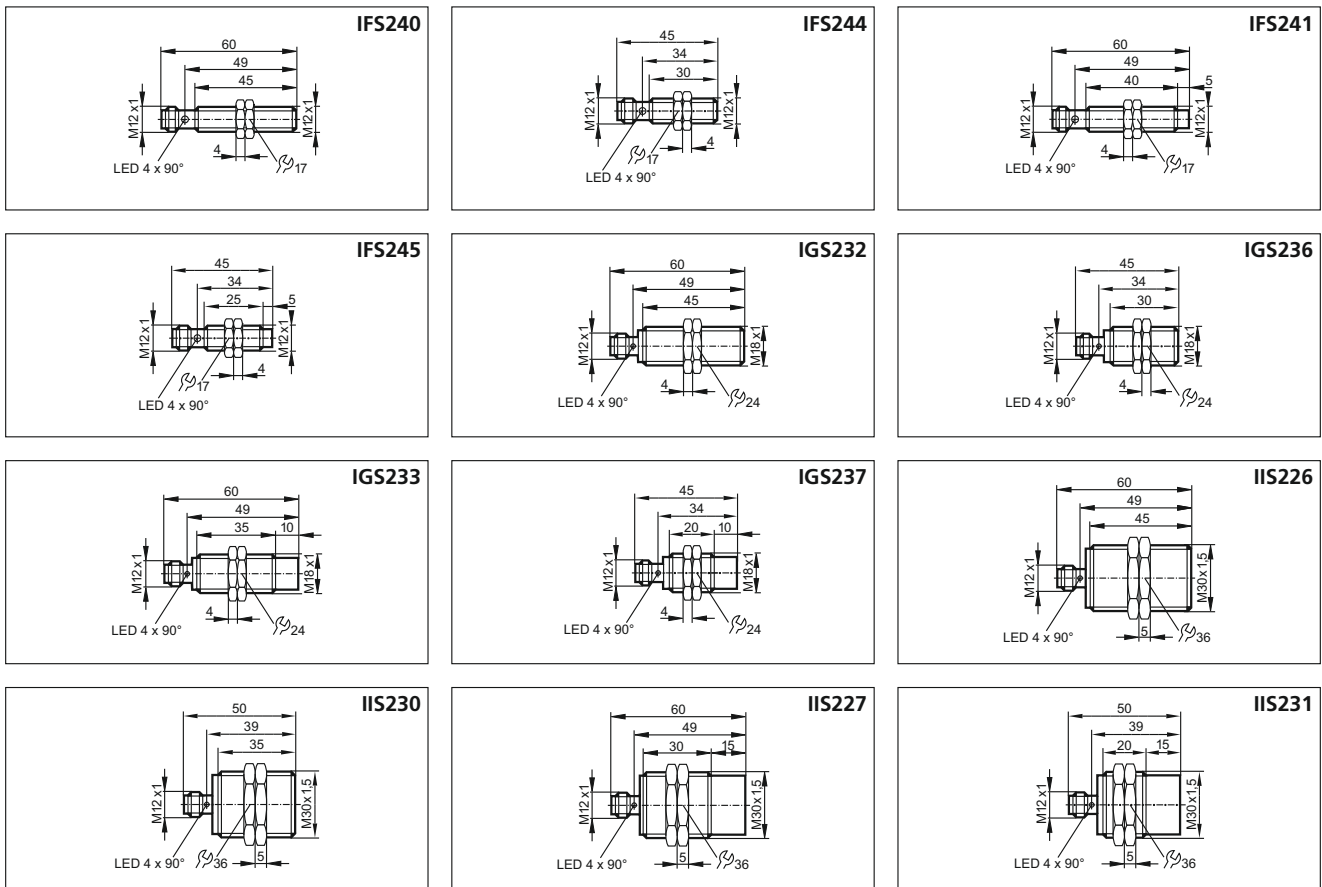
IFS240
60
49
45
M12 x1
M12 x1
4
17
LED 4 x 90°

IFS244
45
34
30
M12 x1
M12 x1
17
4
LED 4 x 90°

IFS241
60
49
40
5
M12 x1
M12 x1
4
17
LED 4 x 90°

IFS245
45
34
25
5
M12 x1
M12 x1
17
4
LED 4 x 90°

IGS232
60
49
45
M12 x1
M18 x1
4
24
LED 4 x 90°

IGS236
45
34
30
M12 x1
M18 x1
4
24
LED 4 x 90°

IGS233
60
49
35
10
M12 x1
M18 x1
4
24
LED 4 x 90°

IGS237
45
34
20
10
M12 x1
M18 x1
4
24
LED 4 x 90°

IIS226
60
49
45
M12 x1
M30 x 1,5
5
36
LED 4 x 90°

IIS230
50
39
35
M12 x1
M30 x 1,5
36
5
LED 4 x 90°

IIS227
60
49
30
15
M12 x1
M30 x 1,5
5
36
LED 4 x 90°

IIS231
50
39
20
15
M12 x1
M30 x 1,5
5
36
LED 4 x 90°